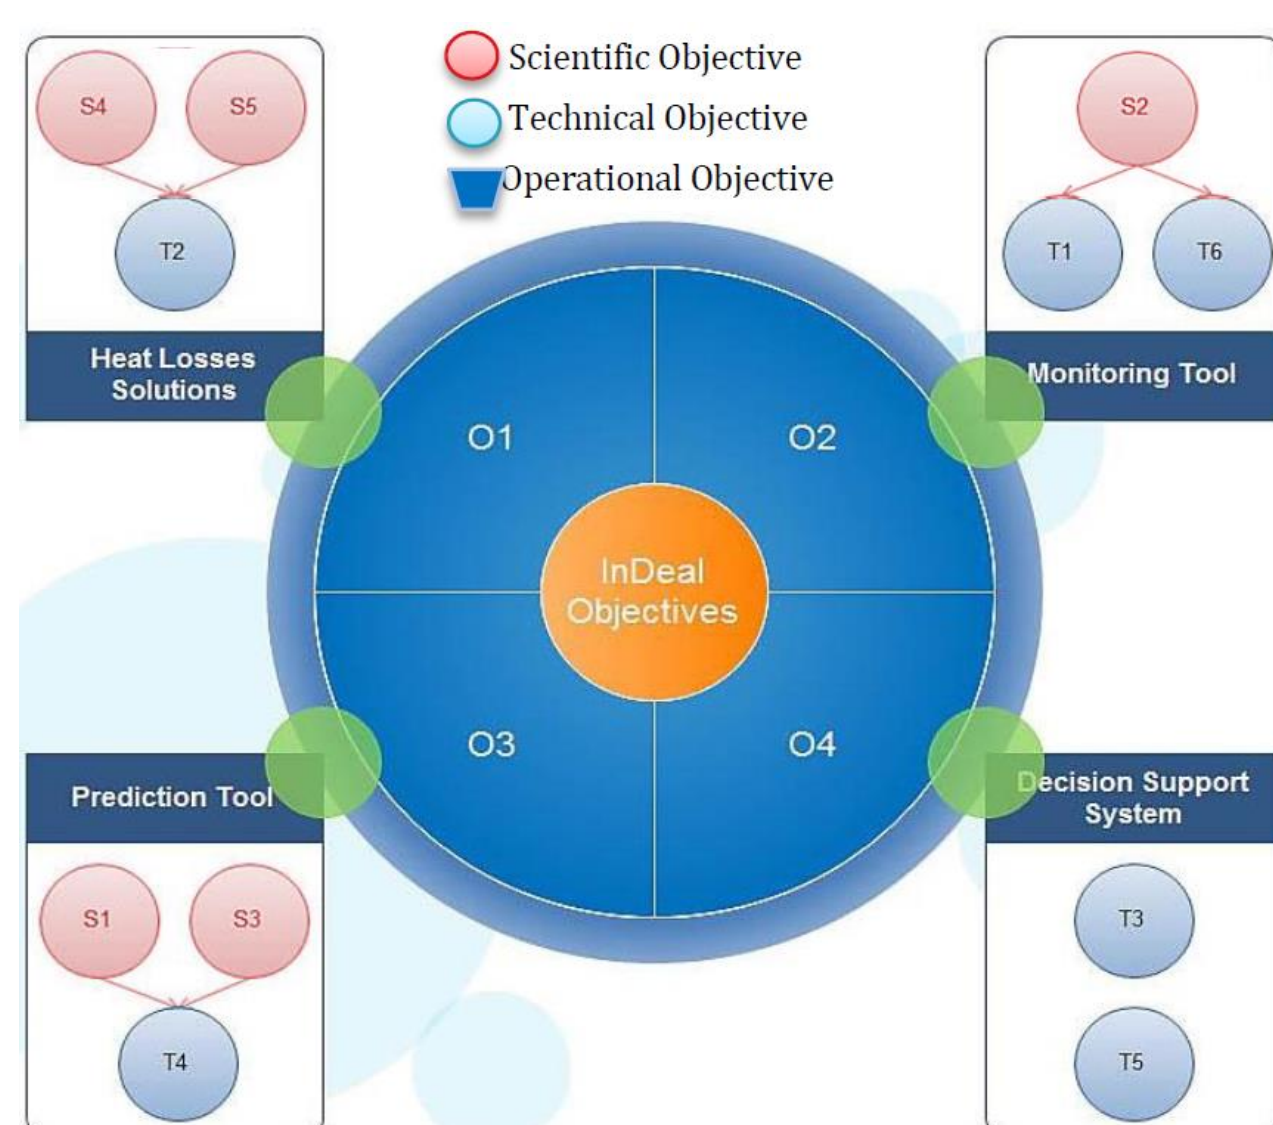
Scientific Objective
Technical Objective
Operational Objective

S4
S5
T2
Heat Losses Solutions

S2
T1
T6
Monitoring Tool

O1
O2
InDeal Objectives
O3
O4

Prediction Tool
S1
S3
T4

Decision Support System
T3
T5